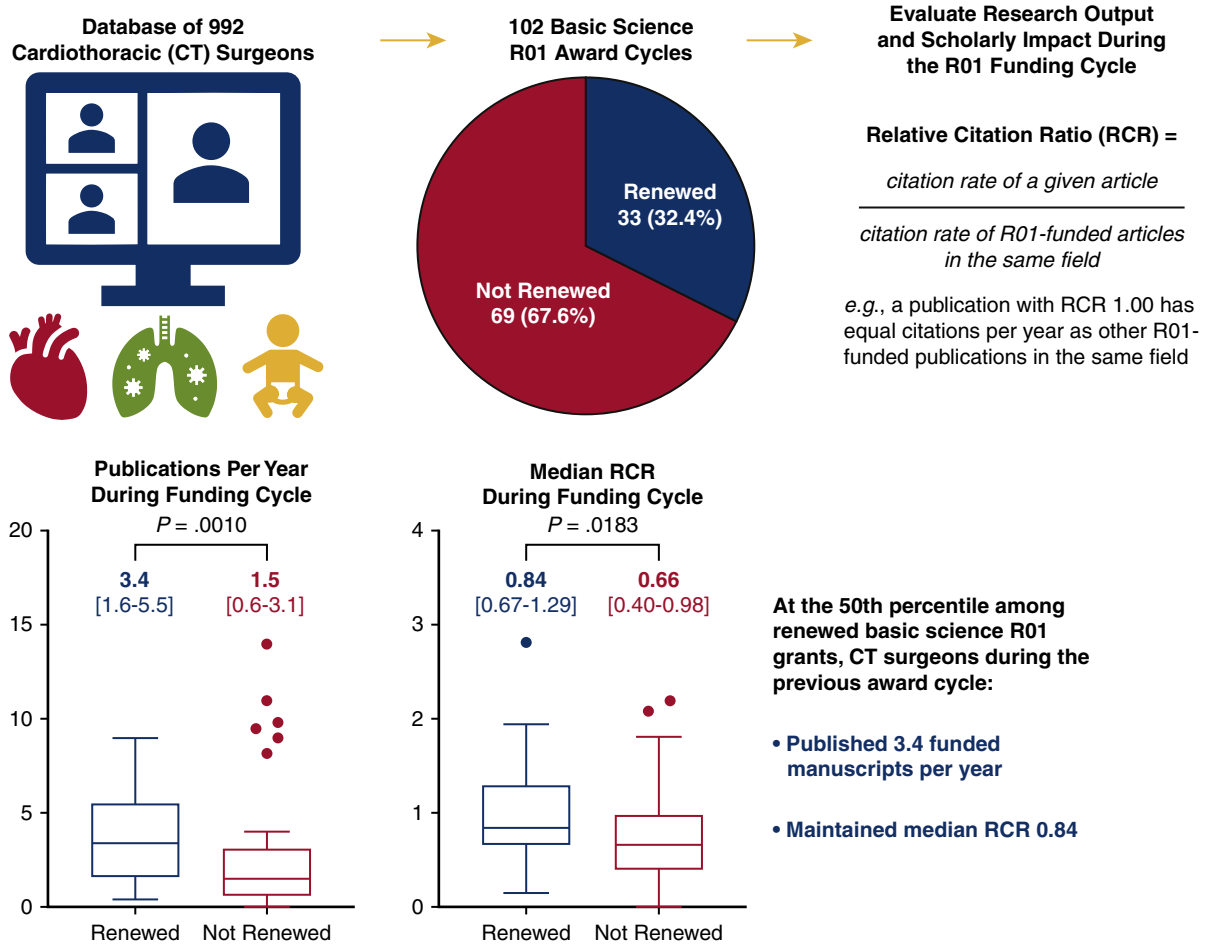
Database of 992 Cardiothoracic (CT) Surgeons

102 Basic Science R01 Award Cycles

Evaluate Research Output and Scholarly Impact During the R01 Funding Cycle

Renewed
33 (32.4%)

Not Renewed
69 (67.6%)

Relative Citation Ratio (RCR) =

$\frac{\text{citation rate of a given article}}{\text{citation rate of R01-funded articles in the same field}}$

e.g., a publication with RCR 1.00 has equal citations per year as other R01-funded publications in the same field

Publications Per Year During Funding Cycle

P = .0010

3.4
[1.6-5.5]

1.5
[0.6-3.1]

20
15
10
5
0

Renewed Not Renewed

Median RCR During Funding Cycle

P = .0183

0.84
[0.67-1.29]

0.66
[0.40-0.98]

4
3
2
1
0

Renewed Not Renewed

At the 50th percentile among renewed basic science R01 grants, CT surgeons during the previous award cycle:

• Published 3.4 funded manuscripts per year

• Maintained median RCR 0.84